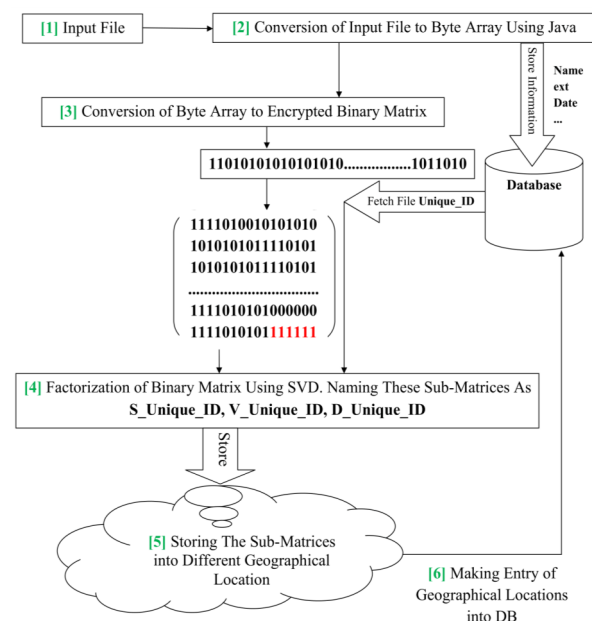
[1] Input File

[2] Conversion of Input File to Byte Array Using Java

Store Information

Name
ext
Date
...

[3] Conversion of Byte Array to Encrypted Binary Matrix

11010101010101010.................1011010

Database

Fetch File Unique_ID

1111010010101010
1010101011110101
1010101011110101
...............................
1111010101000000
1111010101111111

[4] Factorization of Binary Matrix Using SVD. Naming These Sub-Matrices As S_Unique_ID, V_Unique_ID, D_Unique_ID

Store

[5] Storing The Sub-Matrices into Different Geographical Location

[6] Making Entry of Geographical Locations into DB